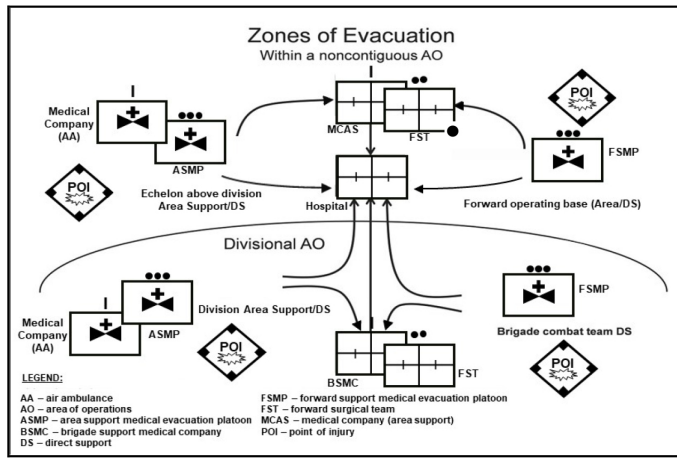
Zones of Evacuation
Within a noncontiguous AO

Medical Company (AA)

ASMP

POI

Echelon above division Area Support/DS

MCAS

FST

Hospital

POI

FSMP

Forward operating base (Area/DS)

Divisional AO

Medical Company (AA)

ASMP

Division Area Support/DS

POI

BSMC

FST

FSMP

Brigade combat team DS

POI

LEGEND:

AA – air ambulance
AO – area of operations
ASMP – area support medical evacuation platoon
BSMC – brigade support medical company
DS – direct support

FSMP – forward support medical evacuation platoon
FST – forward surgical team
MCAS – medical company (area support)
POI – point of injury